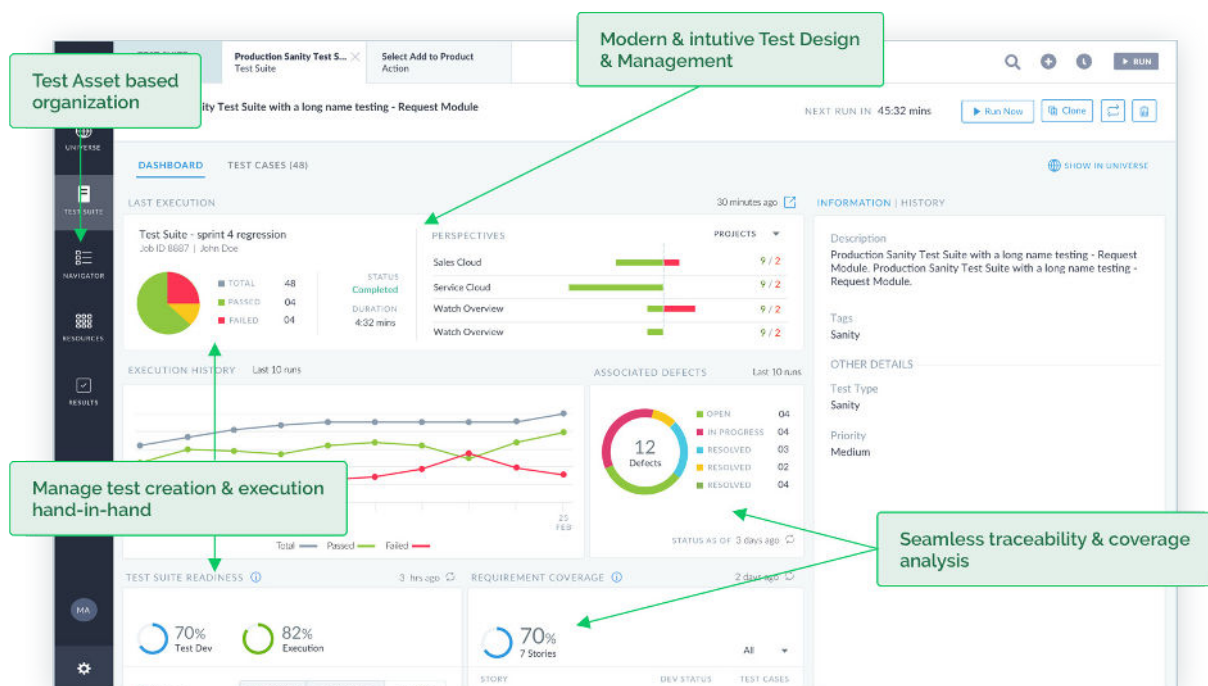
Test Asset based organization

Modern & intutive Test Design & Management

Production Sanity Test S...
Test Suite

Select Add to Product
Action

RUN

ity Test Suite with a long name testing - Request Module

NEXT RUN IN 45:32 mins

Run Now

Clone

UNIVERSE

TEST SUITE

NAVIGATOR

RESOURCES

RESULTS

MA

DASHBOARD

TEST CASES (48)

SHOW IN UNIVERSE

LAST EXECUTION

30 minutes ago

Test Suite - sprint 4 regression
Job ID 8887 | John Doe

TOTAL 48
PASSED 04
FAILED 04

STATUS
Completed
DURATION
4:32 mins

PERSPECTIVES

PROJECTS

| | |
|---|---|
| Sales Cloud | 9 / 2 |
| Service Cloud | 9 / 2 |
| Watch Overview | 9 / 2 |
| Watch Overview | 9 / 2 |

INFORMATION | HISTORY

Description
Production Sanity Test Suite with a long name testing - Request Module. Production Sanity Test Suite with a long name testing - Request Module.

Tags
Sanity

OTHER DETAILS

Test Type
Sanity

Priority
Medium

EXECUTION HISTORY Last 10 runs

ASSOCIATED DEFECTS Last 10 runs

12
Defects

OPEN 04
IN PROGRESS 04
RESOLVED 03
RESOLVED 02
RESOLVED 04

Manage test creation & execution hand-in-hand

25
FEB

Total Passed Failed

STATUS AS OF 3 days ago

Seamless traceability & coverage analysis

TEST SUITE READINESS

3 hrs ago

REQUIREMENT COVERAGE

2 days ago

70%
Test Dev

82%
Execution

70%
7 Stories

All

STORY

DEV STATUS

TEST CASES